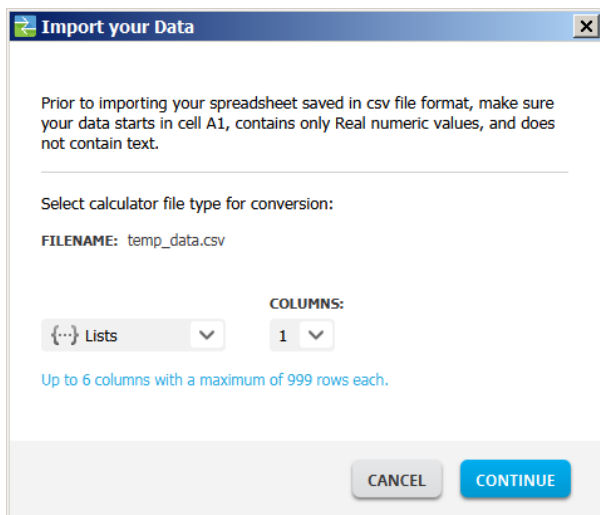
Import your Data

Prior to importing your spreadsheet saved in csv file format, make sure your data starts in cell A1, contains only Real numeric values, and does not contain text.

Select calculator file type for conversion:

FILENAME: temp_data.csv

COLUMNS:

{···} Lists

1

Up to 6 columns with a maximum of 999 rows each.

CANCEL

CONTINUE